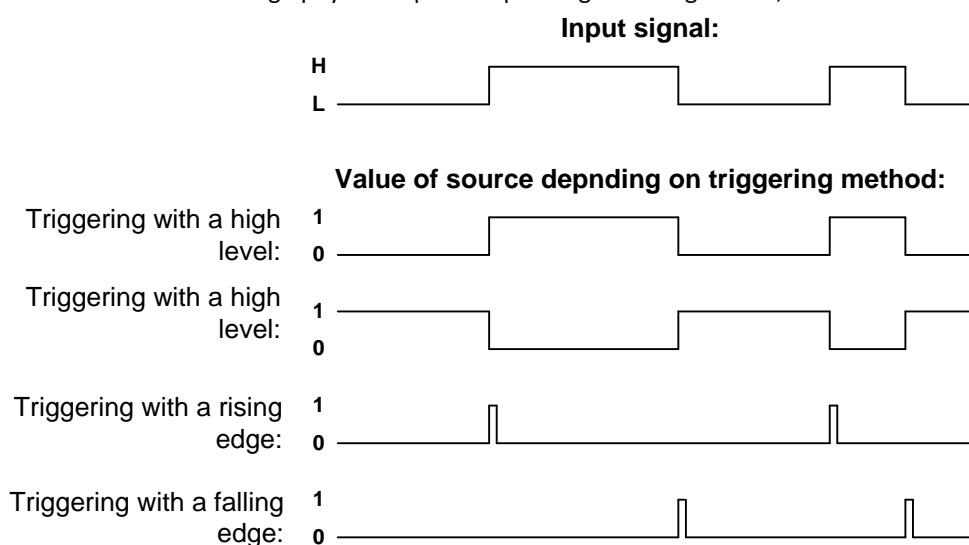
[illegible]

Input signal:

H

L

Value of source depnding on triggering method:

Triggering with a high level:

1

0

Triggering with a high level:

1

0

Triggering with a rising edge:

1

0

Triggering with a falling edge:

1

0